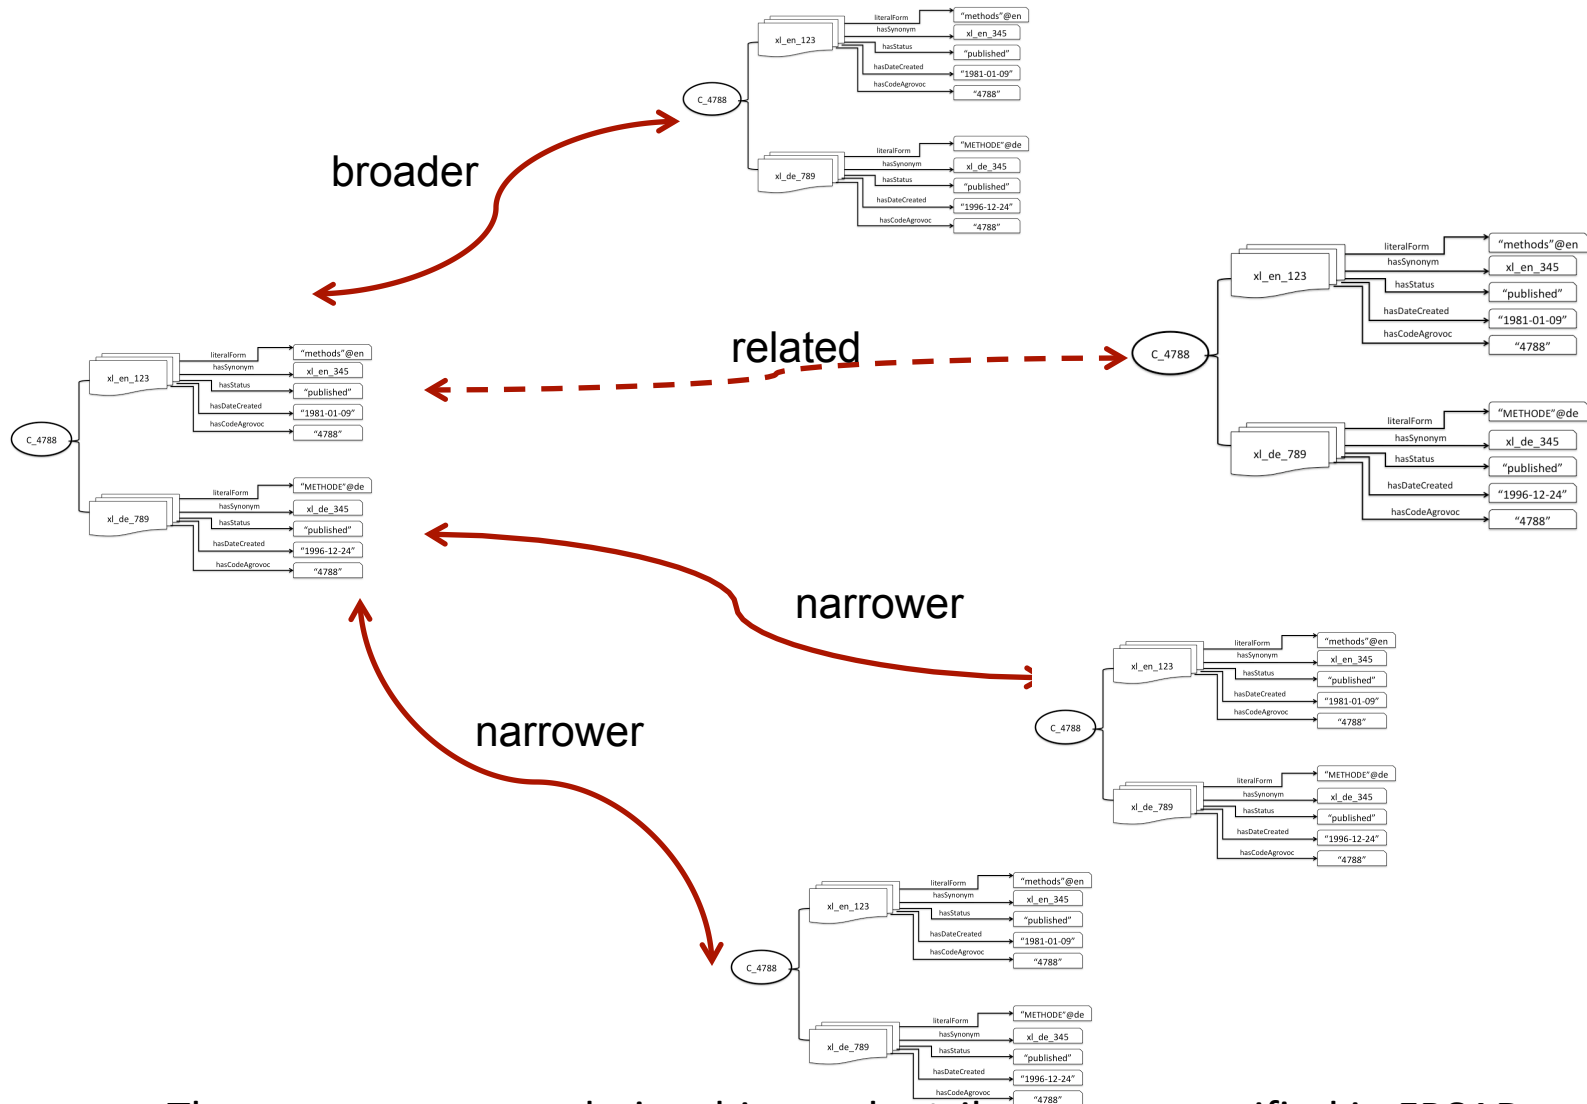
C_4788
xl_en_123
literalForm
hasSynonym
hasStatus
hasDateCreated
hasCodeAgrovoc
"methods"@en
xl_en_345
"published"
"1981-01-09"
"4788"
xl_de_789
literalForm
hasSynonym
hasStatus
hasDateCreated
hasCodeAgrovoc
"METHODE"@de
xl_de_345
"published"
"1996-12-24"
"4788"

broader

C_4788
xl_en_123
literalForm
hasSynonym
hasStatus
hasDateCreated
hasCodeAgrovoc
"methods"@en
xl_en_345
"published"
"1981-01-09"
"4788"
xl_de_789
literalForm
hasSynonym
hasStatus
hasDateCreated
hasCodeAgrovoc
"METHODE"@de
xl_de_345
"published"
"1996-12-24"
"4788"

related

C_4788
xl_en_123
literalForm
hasSynonym
hasStatus
hasDateCreated
hasCodeAgrovoc
"methods"@en
xl_en_345
"published"
"1981-01-09"
"4788"
xl_de_789
literalForm
hasSynonym
hasStatus
hasDateCreated
hasCodeAgrovoc
"METHODE"@de
xl_de_345
"published"
"1996-12-24"
"4788"

narrower

C_4788
xl_en_123
literalForm
hasSynonym
hasStatus
hasDateCreated
hasCodeAgrovoc
"methods"@en
xl_en_345
"published"
"1981-01-09"
"4788"
xl_de_789
literalForm
hasSynonym
hasStatus
hasDateCreated
hasCodeAgrovoc
"METHODE"@de
xl_de_345
"published"
"1996-12-24"
"4788"

narrower

C_4788
xl_en_123
literalForm
hasSynonym
hasStatus
hasDateCreated
hasCodeAgrovoc
"methods"@en
xl_en_345
"published"
"1981-01-09"
"4788"
xl_de_789
literalForm
hasSynonym
hasStatus
hasDateCreated
hasCodeAgrovoc
"METHODE"@de
xl_de_345
"published"
"1996-12-24"
"4788"

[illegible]